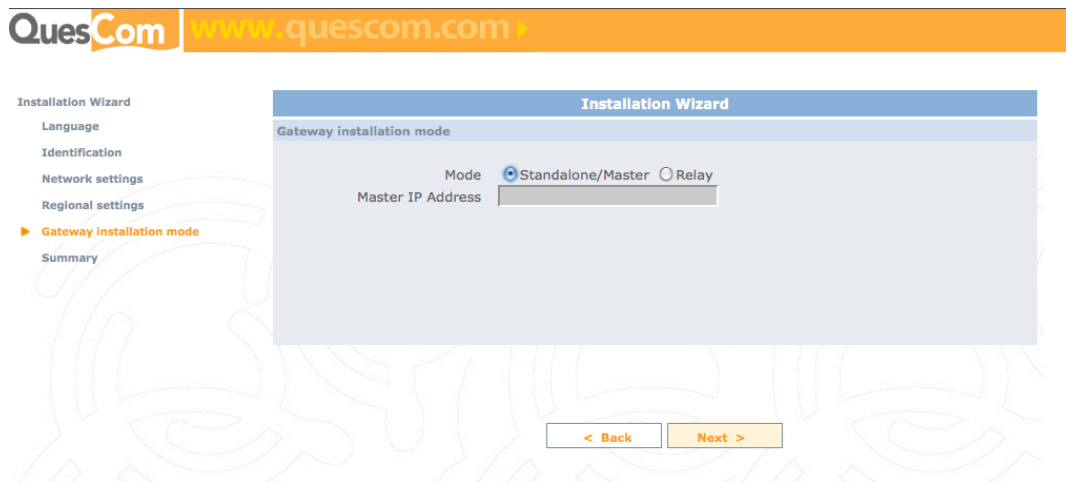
QuesCom www.quescom.com

Installation Wizard
Language
Identification
Network settings
Regional settings
Gateway installation mode
Summary

Installation Wizard

Gateway installation mode

Mode Standalone/Master Relay
Master IP Address

< Back
Next >